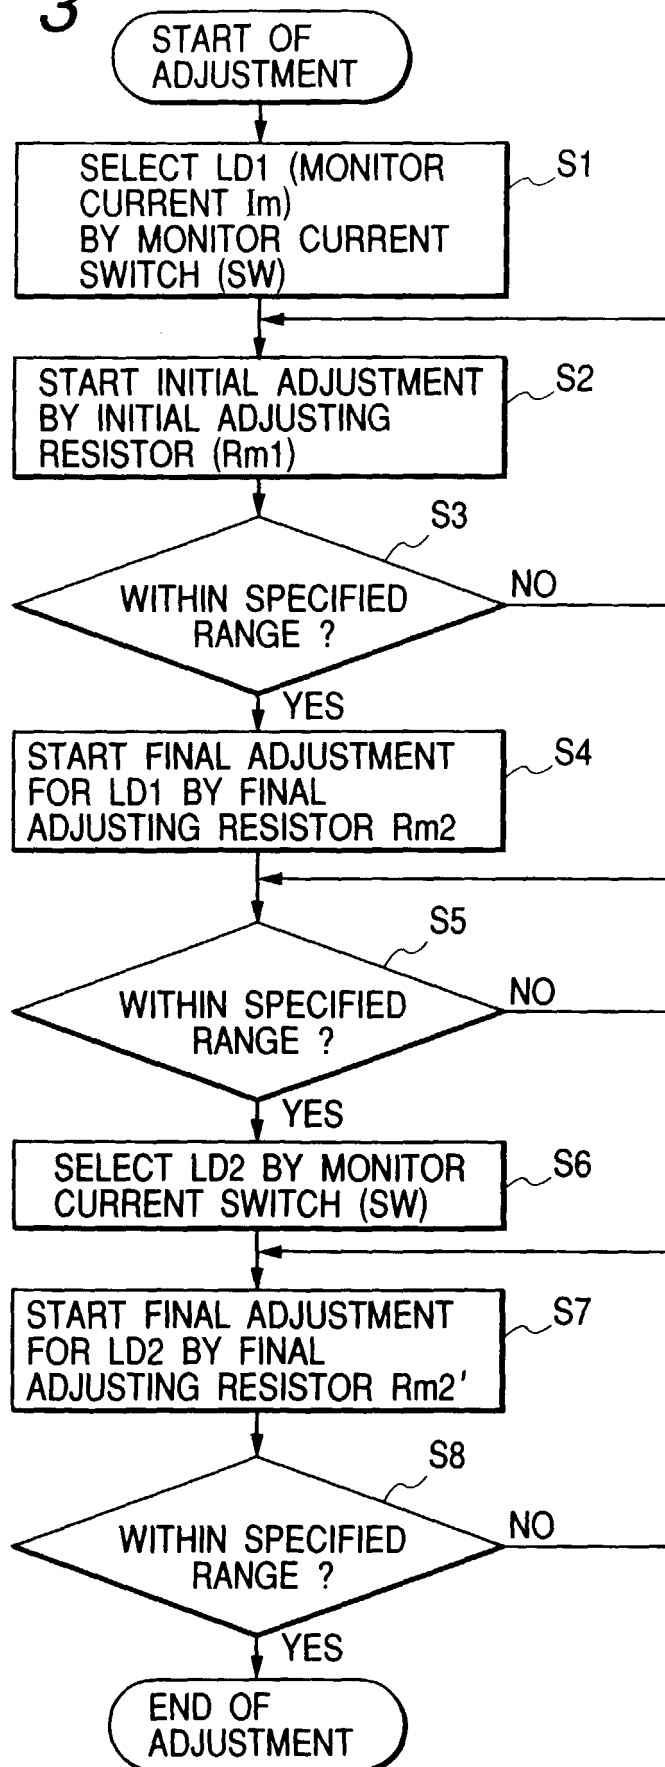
3

START OF ADJUSTMENT

SELECT LD1 (MONITOR CURRENT Im) BY MONITOR CURRENT SWITCH (SW)

S1

START INITIAL ADJUSTMENT BY INITIAL ADJUSTING RESISTOR (Rm1)

S2

S3

WITHIN SPECIFIED RANGE ?

NO

YES

START FINAL ADJUSTMENT FOR LD1 BY FINAL ADJUSTING RESISTOR Rm2

S4

S5

WITHIN SPECIFIED RANGE ?

NO

YES

SELECT LD2 BY MONITOR CURRENT SWITCH (SW)

S6

START FINAL ADJUSTMENT FOR LD2 BY FINAL ADJUSTING RESISTOR Rm2'

S7

S8

WITHIN SPECIFIED RANGE ?

NO

YES

END OF ADJUSTMENT